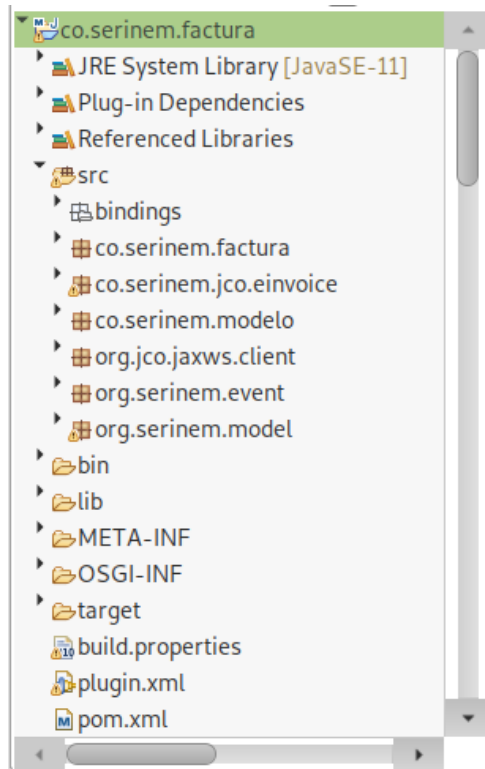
co.serinem.factura
JRE System Library [JavaSE-11]
Plug-in Dependencies
Referenced Libraries
src
bindings
co.serinem.factura
co.serinem.jco.einvoice
co.serinem.modelo
org.jco.jaxws.client
org.serinem.event
org.serinem.model
bin
lib
META-INF
OSGI-INF
target
build.properties
plugin.xml
pom.xml